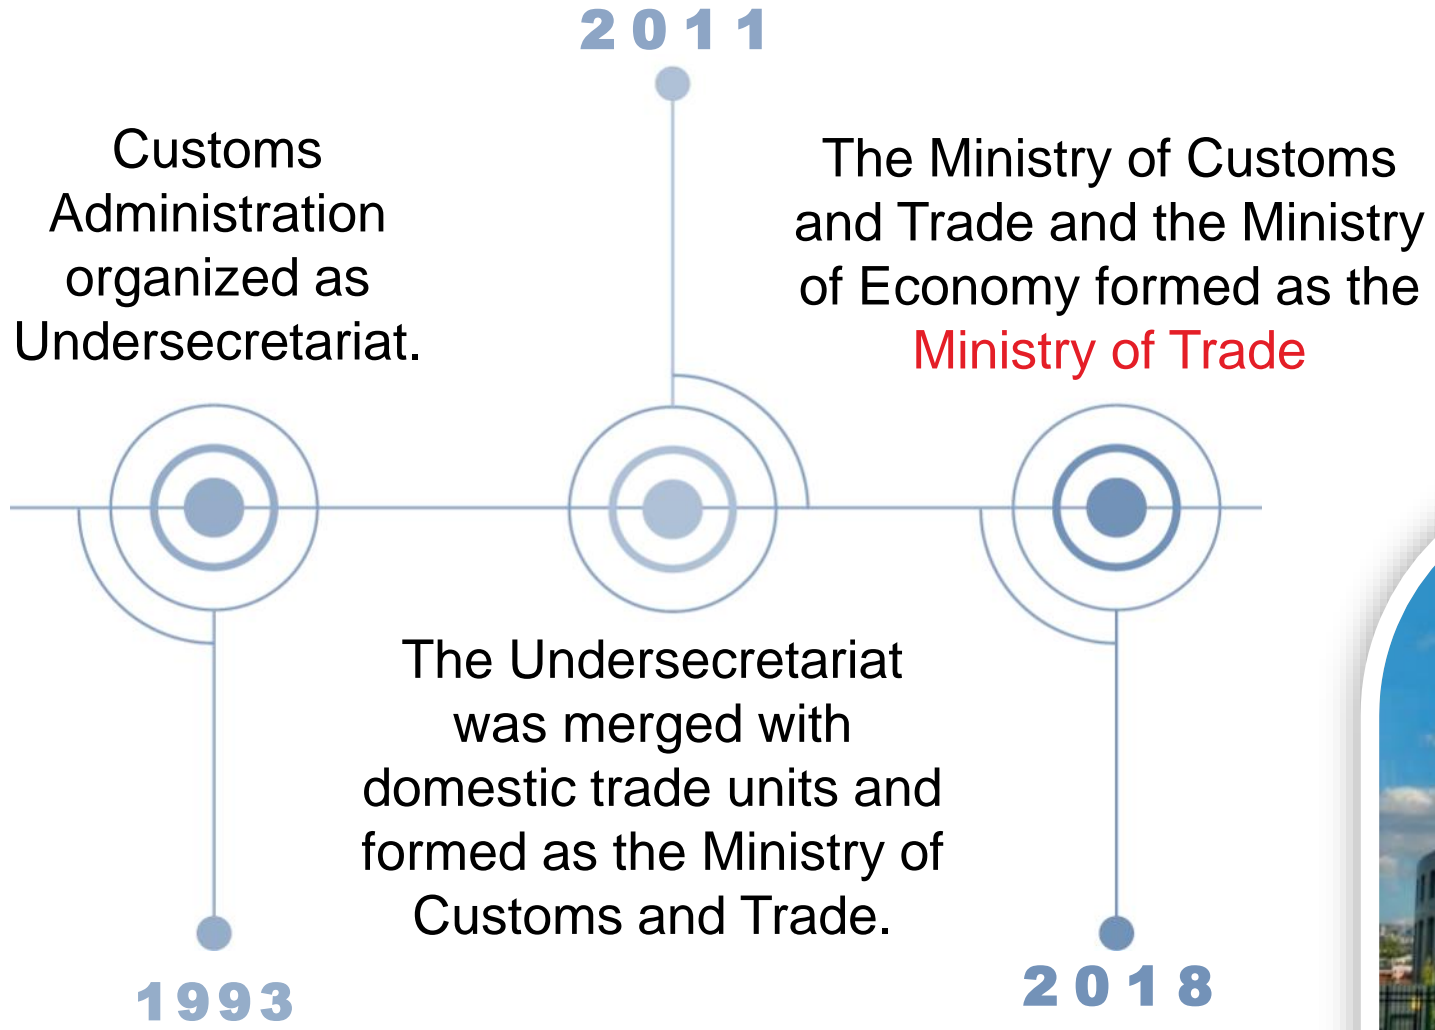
2011

Customs Administration organized as Undersecretariat.

The Ministry of Customs and Trade and the Ministry of Economy formed as the Ministry of Trade

The Undersecretariat was merged with domestic trade units and formed as the Ministry of Customs and Trade.

1993

2018